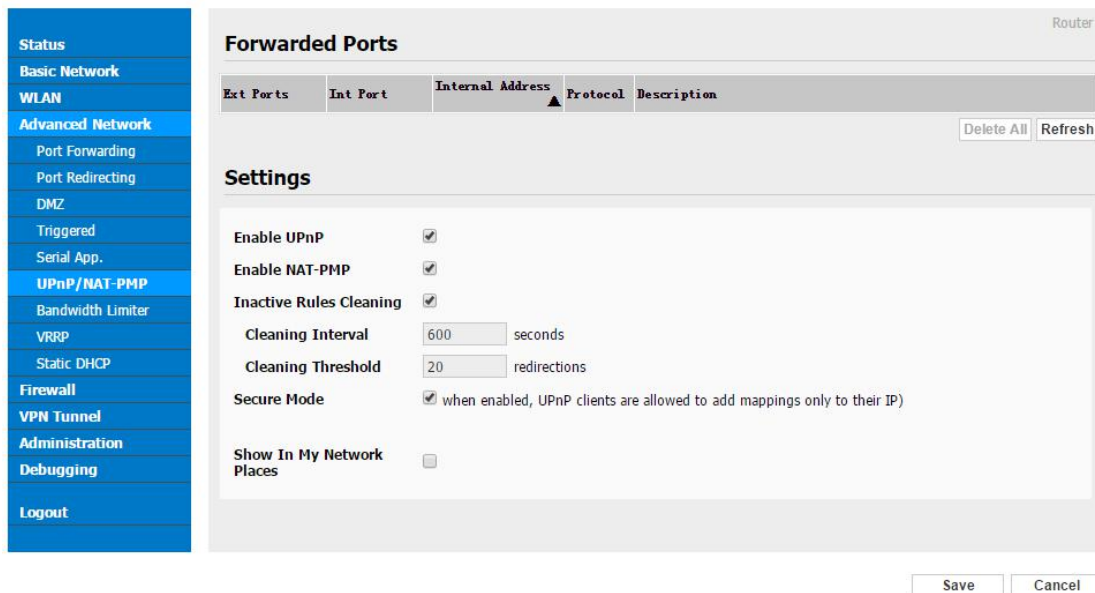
Status
Basic Network
WLAN
Advanced Network
Port Forwarding
Port Redirecting
DMZ
Triggered
Serial App.
UPnP/NAT-PMP
Bandwidth Limiter
VRRP
Static DHCP
Firewall
VPN Tunnel
Administration
Debugging
Logout

Router

Forwarded Ports

| Ext Ports | Int Port | Internal Address ▲ | Protocol | Description |
|---|---|---|---|---|

Delete All Refresh

Settings

Enable UPnP
Enable NAT-PMP
Inactive Rules Cleaning
Cleaning Interval 600 seconds
Cleaning Threshold 20 redirections
Secure Mode when enabled, UPnP clients are allowed to add mappings only to their IP)

Show In My Network Places

Save Cancel